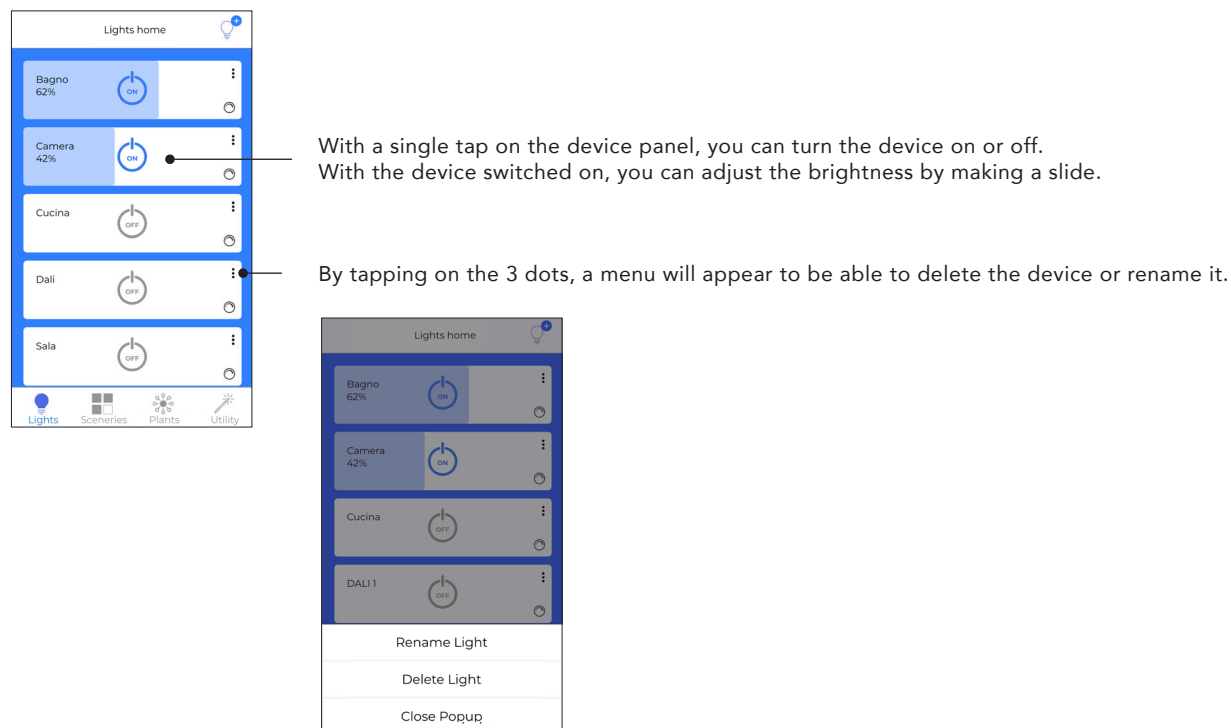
Lights home

Bagno
62%
ON

Camera
42%
ON

Cucina
OFF

Dali
OFF

Sala
OFF

Lights Sceneries Plants Utility

With a single tap on the device panel, you can turn the device on or off.
With the device switched on, you can adjust the brightness by making a slide.

By tapping on the 3 dots, a menu will appear to be able to delete the device or rename it.

Lights home

Bagno
62%
ON

Camera
42%
ON

Cucina
OFF

DALI 1
OFF

Rename Light

Delete Light

Close Popup